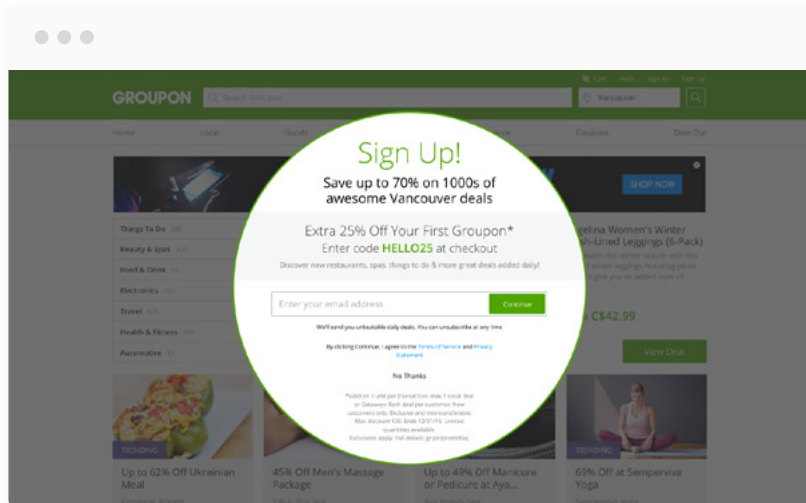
Cart Help Sign In Sign Up

GROUPON Search Groupon Vancouver

Home Local Goods Coupons Give Out

Things To Do
Beauty & Spas
Food & Drink
Electronics
Travel
Health & Fitness
Automotive

SHOP NOW

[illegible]gelina Women's Winter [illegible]sh-Lined Leggings (6-Pack)

C$42.99

View Deal

Sign Up!

Save up to 70% on 1000s of awesome Vancouver deals

Extra 25% Off Your First Groupon*

Enter code HELLO25 at checkout

Discover new restaurants, spas, things to do & more great deals added daily!

Enter your email address

Continue

We'll send you unbeatable daily deals. You can unsubscribe at any time.

By clicking Continue, I agree to the Terms of Service and Privacy Statement

No Thanks

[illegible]

TRENDING
Up to 62% Off Ukrainian Meal

45% Off Men's Massage Package

Up to 49% Off Manicure or Pedicure at Aya...

TRENDING
69% Off at Semperviva Yoga